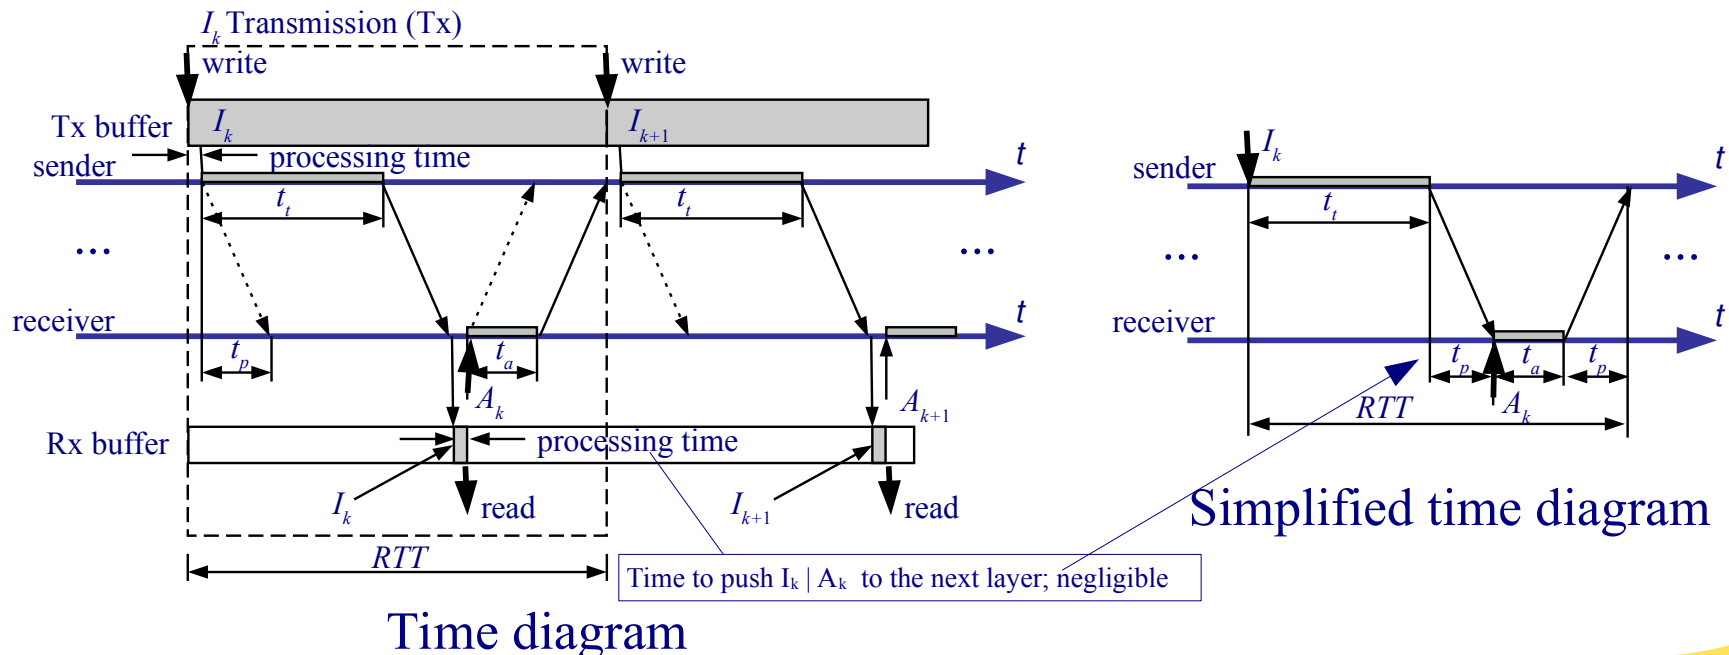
$I_k$ Transmission (Tx)

write

write

Tx buffer

$I_k$

$I_{k+1}$

sender

processing time

$t$

$t_t$

$t_t$

...

...

receiver

$t$

$t_p$

$t_a$

$A_k$

$A_{k+1}$

Rx buffer

processing time

$I_k$

read

$I_{k+1}$

read

$RTT$

Time diagram

sender

$I_k$

$t$

$t_t$

...

...

receiver

$t$

$t_p$

$t_a$

$t_p$

$RTT$

$A_k$

Simplified time diagram

Time to push $I_k$ | $A_k$ to the next layer; negligible